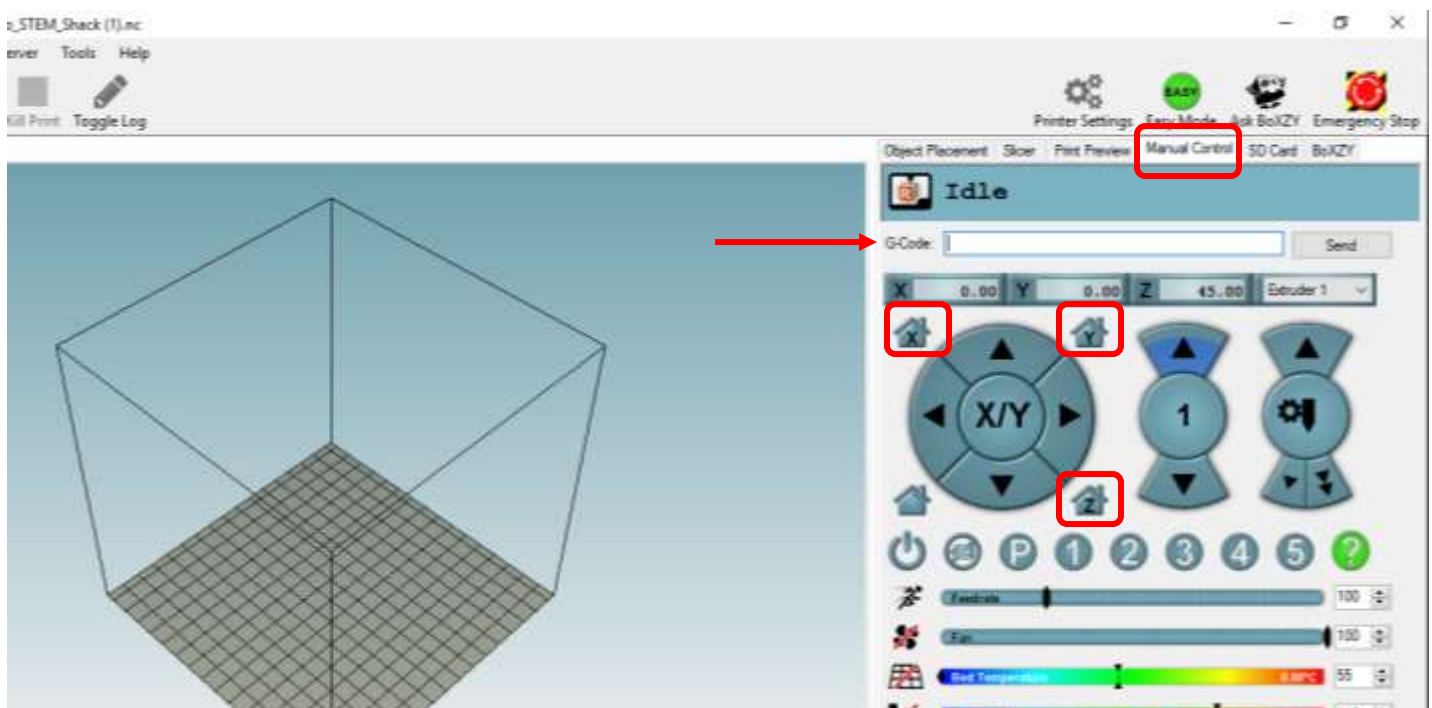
_STEM_Shack (1).nc

erver Tools Help

Kill Print Toggle Log

Printer Settings Easy Mode Ask BoXZY Emergency Stop

EASY

Object Placement Slicer Print Preview Manual Control SD Card BoXZY

Idle

G-Code: Send

X 0.00 Y 0.00 Z 45.00 Extruder 1

X Y

X/Y

1

Z

P 1 2 3 4 5 ?

Feedrate 100

Fan 100

Bed Temperature 0.00°C 55